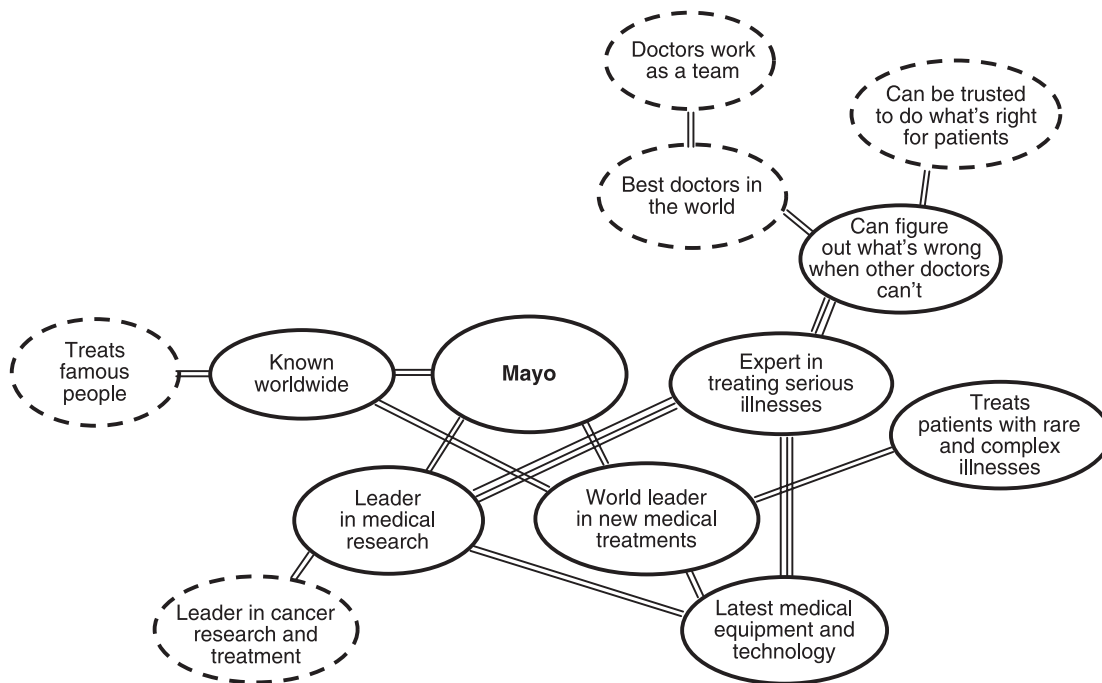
Doctors work as a team

Can be trusted to do what's right for patients

Best doctors in the world

Can figure out what's wrong when other doctors can't

Treats famous people

Known worldwide

Mayo

Expert in treating serious illnesses

Treats patients with rare and complex illnesses

Leader in medical research

World leader in new medical treatments

Leader in cancer research and treatment

Latest medical equipment and technology